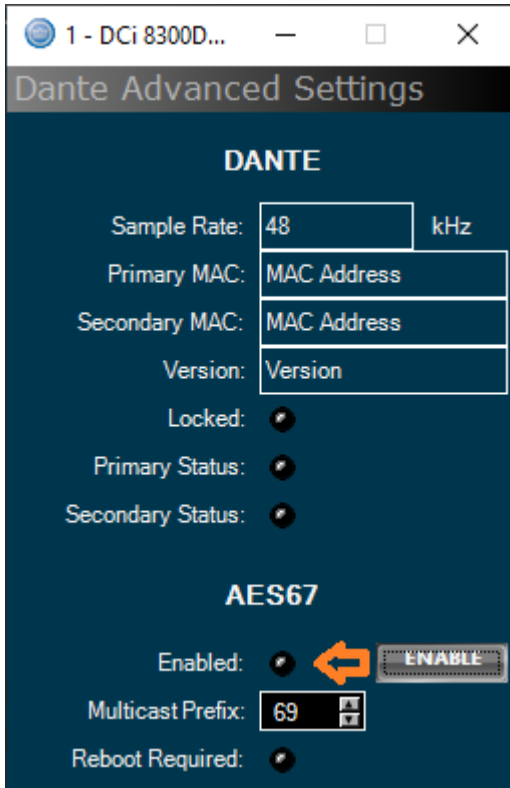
1 - DCi 8300D...

Dante Advanced Settings

DANTE

Sample Rate: 48 kHz

Primary MAC: MAC Address

Secondary MAC: MAC Address

Version: Version

Locked:

Primary Status:

Secondary Status:

AES67

Enabled: ENABLE

Multicast Prefix: 69

Reboot Required: